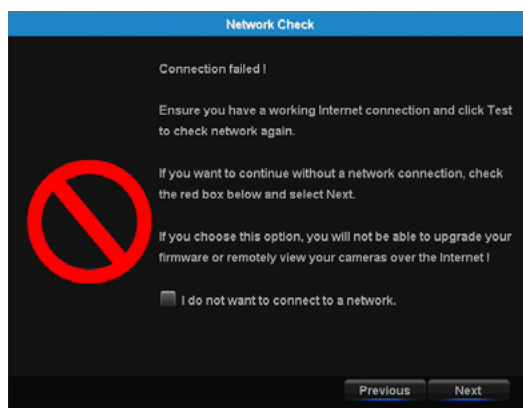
Network Check

Connection failed !

Ensure you have a working Internet connection and click Test to check network again.

If you want to continue without a network connection, check the red box below and select Next.

If you choose this option, you will not be able to upgrade your firmware or remotely view your cameras over the Internet !

I do not want to connect to a network.

Previous
Next